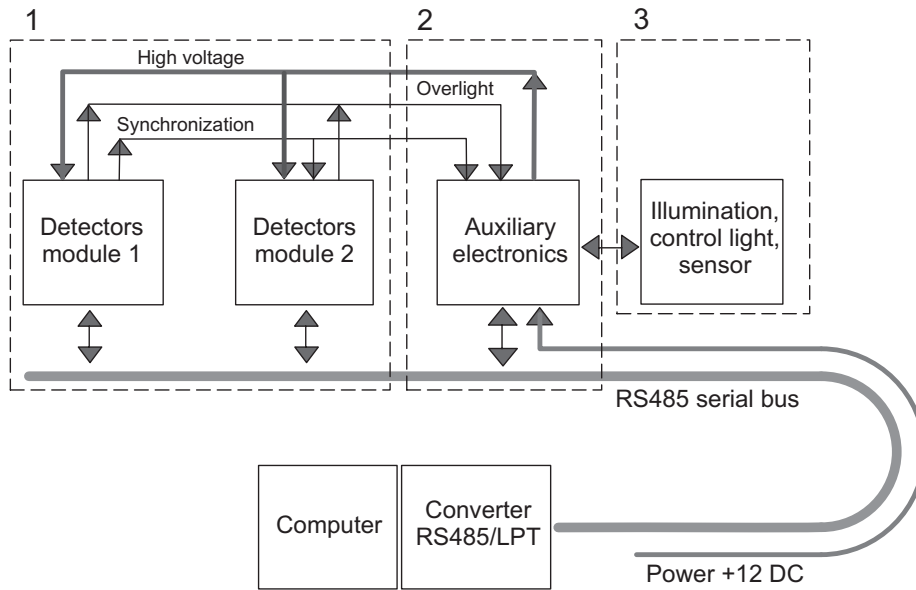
1

2

3

High voltage

Overlight

Synchronization

Detectors module 1

Detectors module 2

Auxiliary electronics

Illumination, control light, sensor

RS485 serial bus

Computer

Converter RS485/LPT

Power +12 DC